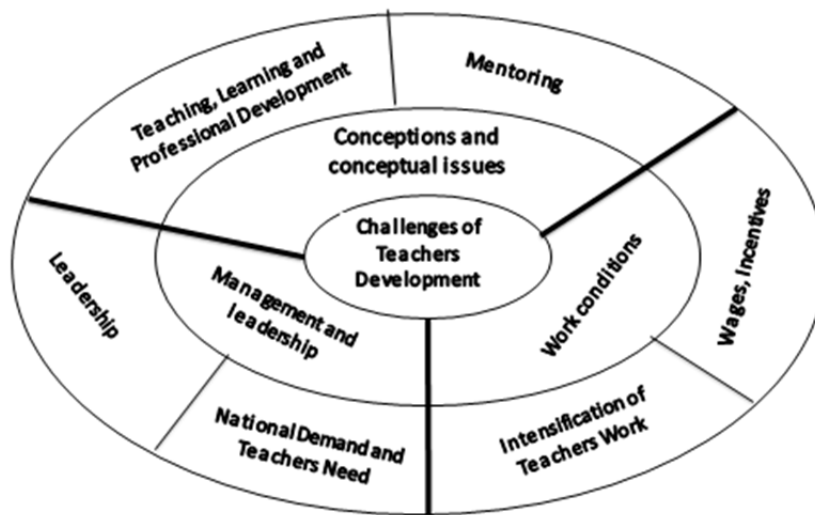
Teaching, Learning and Professional Development

Mentoring

Conceptions and conceptual issues

Challenges of Teachers Development

Leadership

Management and leadership

Work conditions

Wages, Incentives

National Demand and Teachers Need

Intensification of Teachers Work